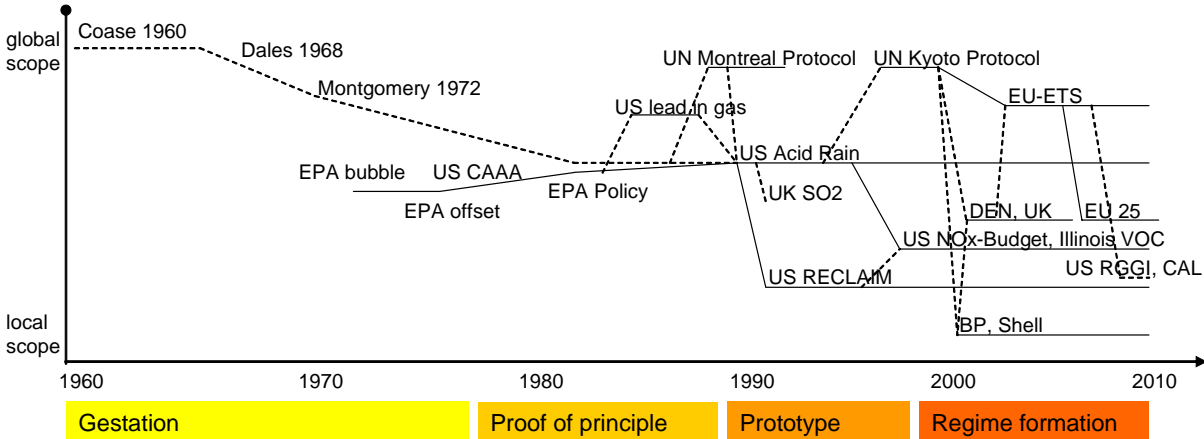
global scope

local scope

Coase 1960

Dales 1968

Montgomery 1972

UN Montreal Protocol

UN Kyoto Protocol

US lead in gas

EU-ETS

EPA bubble

US CAAA

EPA Policy

US Acid Rain

EPA offset

UK SO2

DEN, UK

EU 25

US NOx-Budget, Illinois VOC

US RGGI, CAL

US RECLAIM

BP, Shell

1960

1970

1980

1990

2000

2010

Gestation

Proof of principle

Prototype

Regime formation